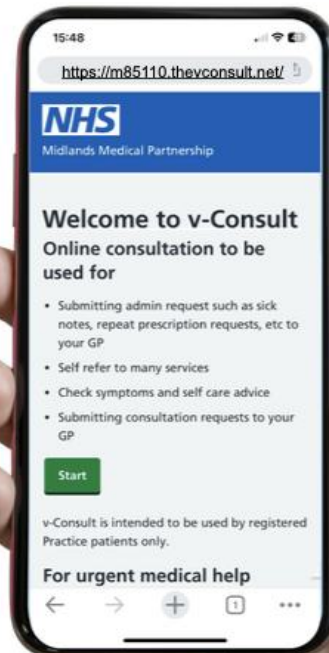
15:48

https://m85110.thevconsult.net/

NHS
Midlands Medical Partnership

Welcome to v-Consult
Online consultation to be used for

• Submitting admin request such as sick notes, repeat prescription requests, etc to your GP
• Self refer to many services
• Check symptoms and self care advice
• Submitting consultation requests to your GP

Start

v-Consult is intended to be used by registered Practice patients only.

For urgent medical help

1